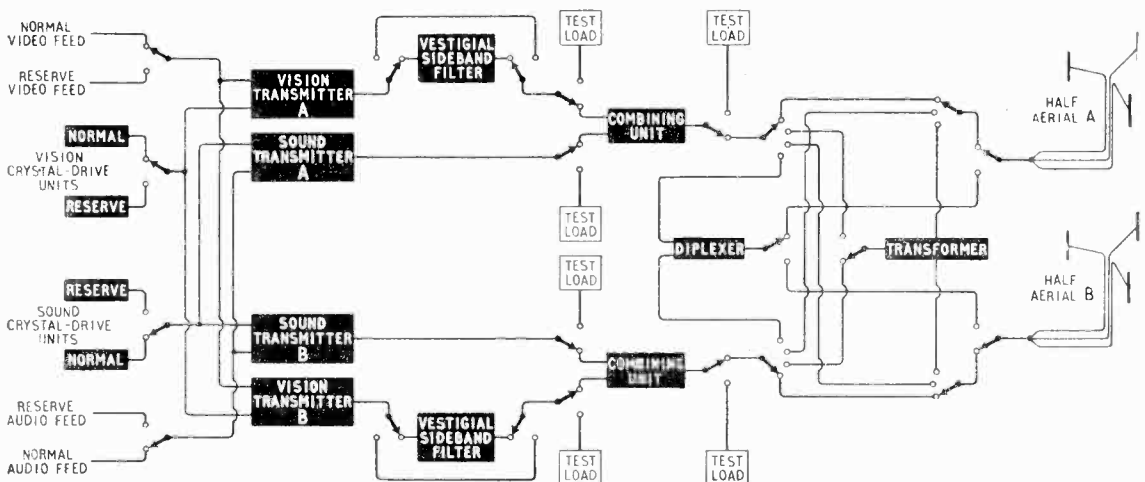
NORMAL VIDEO FEED

RESERVE VIDEO FEED

NORMAL

VISION CRYSTAL-DRIVE UNITS

RESERVE

RESERVE

SOUND CRYSTAL-DRIVE UNITS

NORMAL

RESERVE AUDIO FEED

NORMAL AUDIO FEED

VISION TRANSMITTER A

SOUND TRANSMITTER A

SOUND TRANSMITTER B

VISION TRANSMITTER B

VESTIGIAL SIDEBAND FILTER

VESTIGIAL SIDEBAND FILTER

TEST LOAD

TEST LOAD

TEST LOAD

TEST LOAD

TEST LOAD

TEST LOAD

COMBINING UNIT

COMBINING UNIT

DIPLEXER

TRANSFORMER

HALF AERIAL A

HALF AERIAL B